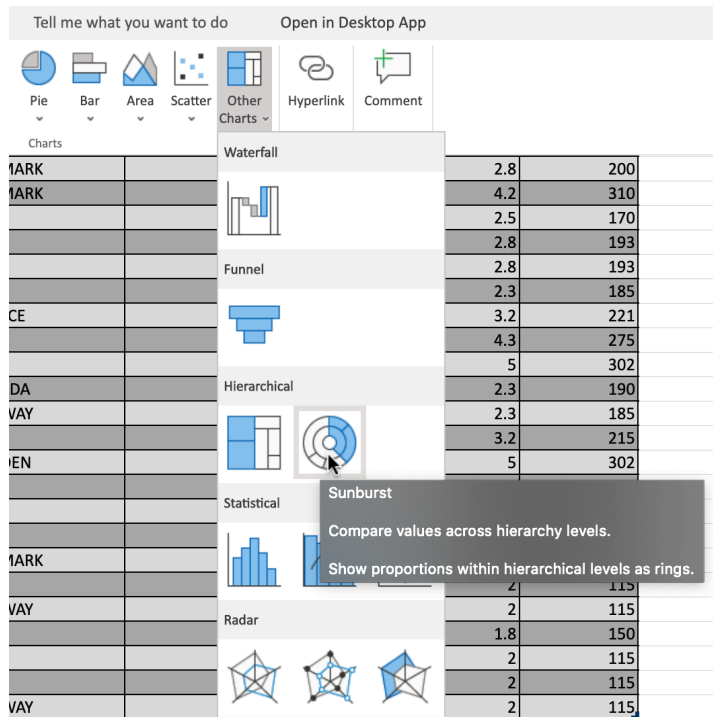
Tell me what you want to do Open in Desktop App

Pie Bar Area Scatter Other Charts Hyperlink Comment

Charts

Waterfall

Funnel

Hierarchical

Statistical

Radar

Sunburst

Compare values across hierarchy levels.

Show proportions within hierarchical levels as rings.

| | | | |
|---|---|---|---|
| MARK | | 2.8 | 200 |
| MARK | | 4.2 | 310 |
| | | 2.5 | 170 |
| | | 2.8 | 193 |
| | | 2.8 | 193 |
| | | 2.3 | 185 |
| CE | | 3.2 | 221 |
| | | 4.3 | 275 |
| | | 5 | 302 |
| DA | | 2.3 | 190 |
| VAY | | 2.3 | 185 |
| | | 3.2 | 215 |
| DEN | | 5 | 302 |
| | | | |
| | | | |
| | | | |
| MARK | | | |
| | | 2 | 115 |
| VAY | | 2 | 115 |
| | | 1.8 | 150 |
| | | 2 | 115 |
| | | 2 | 115 |
| VAY | | 2 | 115 |